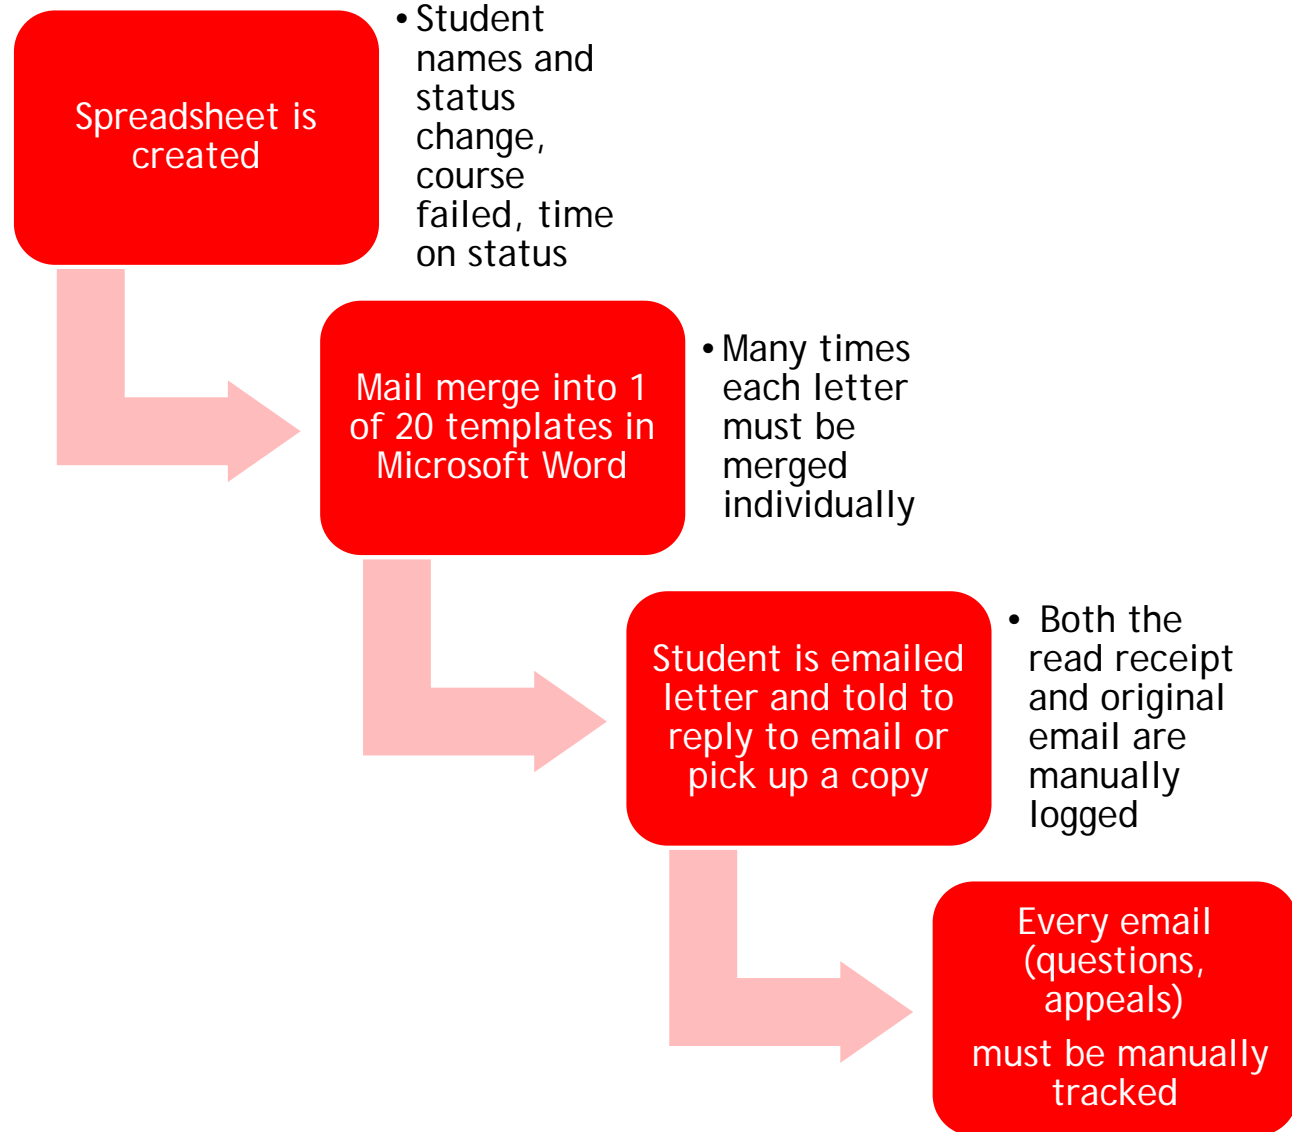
Spreadsheet is created

• Student names and status change, course failed, time on status

Mail merge into 1 of 20 templates in Microsoft Word

• Many times each letter must be merged individually

Student is emailed letter and told to reply to email or pick up a copy

• Both the read receipt and original email are manually logged

Every email (questions, appeals)

must be manually tracked